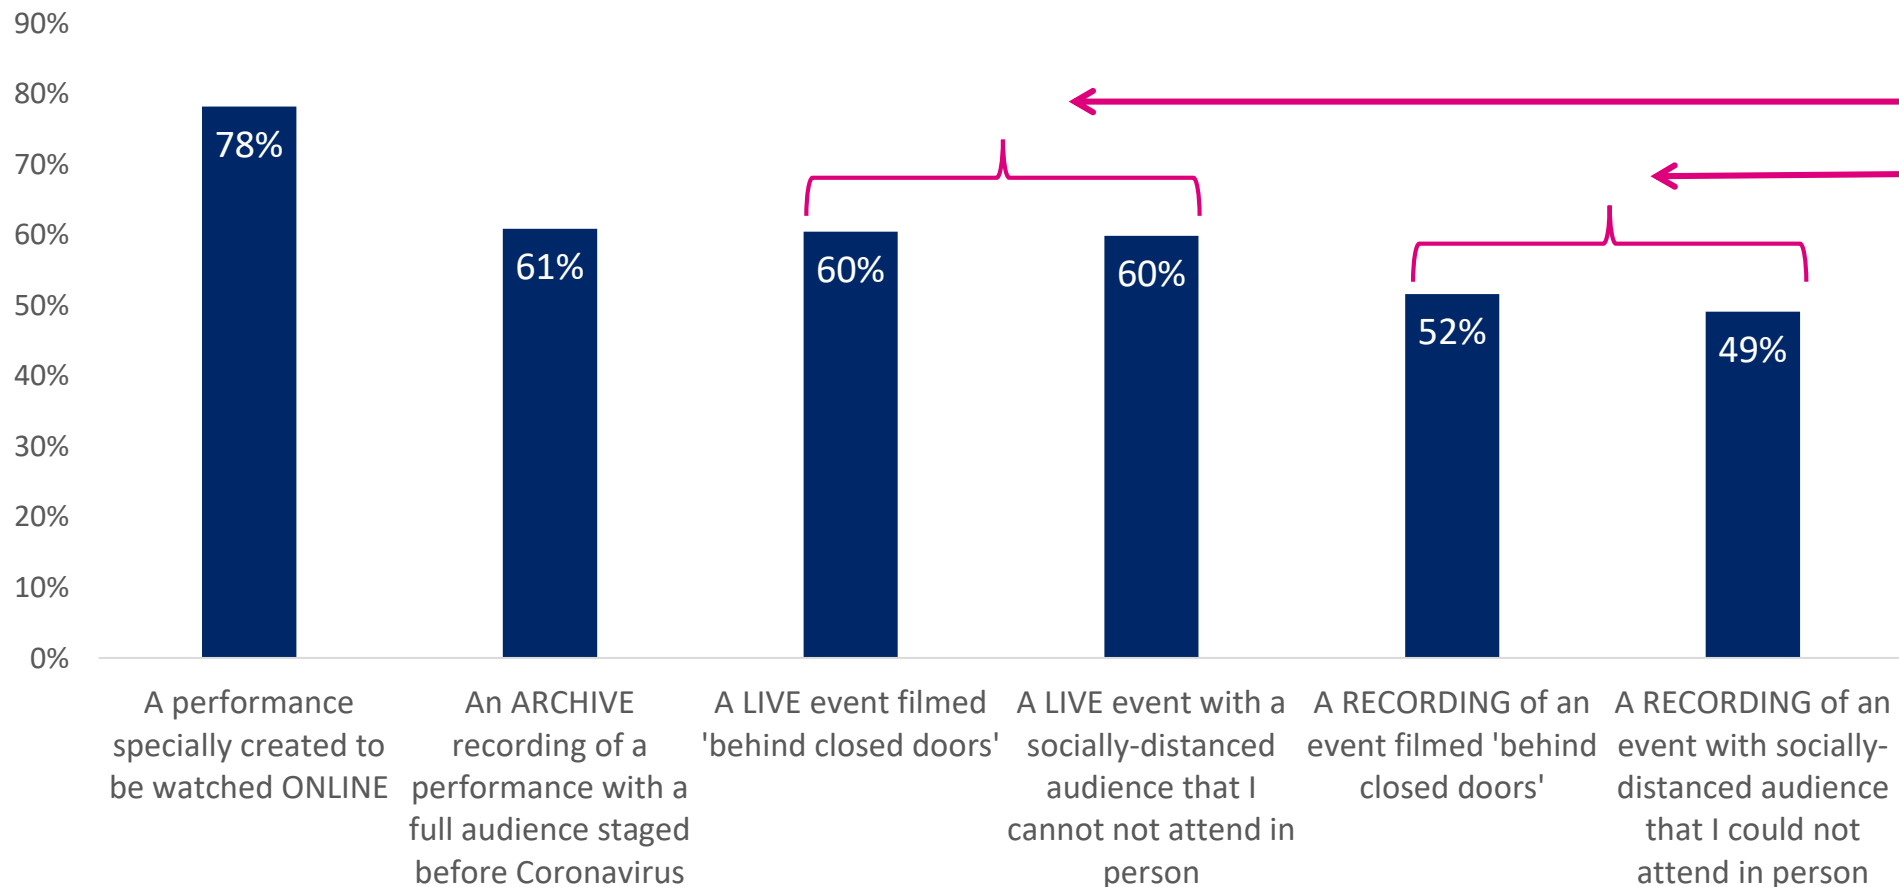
90%
80%
70%
60%
50%
40%
30%
20%
10%
0%

78%
61%
60%
60%
52%
49%

A performance specially created to be watched ONLINE

An ARCHIVE recording of a performance with a full audience staged before Coronavirus

A LIVE event filmed 'behind closed doors'

A LIVE event with a socially-distanced audience that I cannot not attend in person

A RECORDING of an event filmed 'behind closed doors'

A RECORDING of an event with socially-distanced audience that I could not attend in person